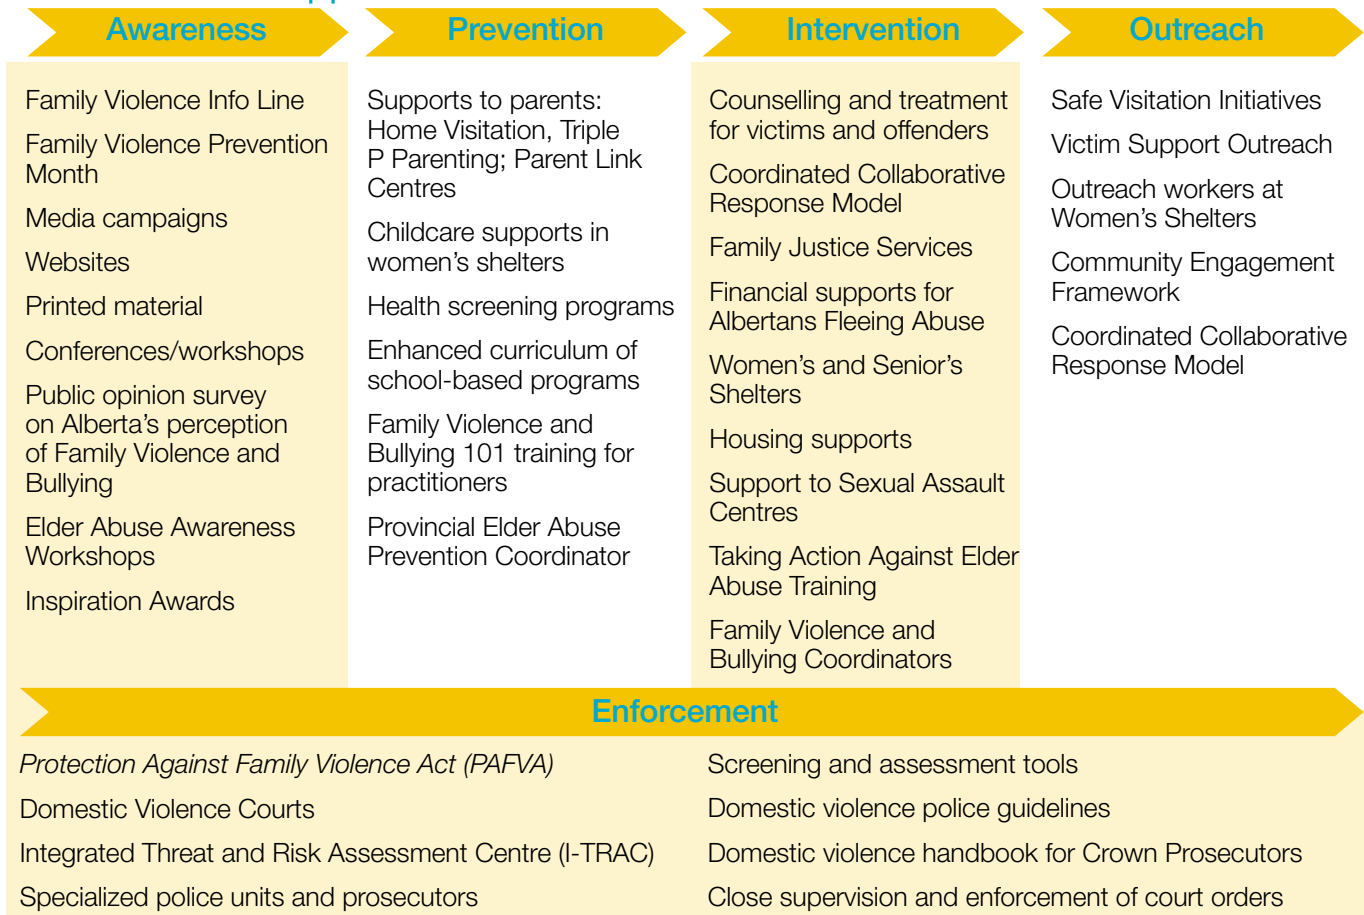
Awareness

Family Violence Info Line

Family Violence Prevention Month

Media campaigns

Websites

Printed material

Conferences/workshops

Public opinion survey on Alberta's perception of Family Violence and Bullying

Elder Abuse Awareness Workshops

Inspiration Awards

Prevention

Supports to parents: Home Visitation, Triple P Parenting; Parent Link Centres

Childcare supports in women's shelters

Health screening programs

Enhanced curriculum of school-based programs

Family Violence and Bullying 101 training for practitioners

Provincial Elder Abuse Prevention Coordinator

Intervention

Counselling and treatment for victims and offenders

Coordinated Collaborative Response Model

Family Justice Services

Financial supports for Albertans Fleeing Abuse

Women's and Senior's Shelters

Housing supports

Support to Sexual Assault Centres

Taking Action Against Elder Abuse Training

Family Violence and Bullying Coordinators

Outreach

Safe Visitation Initiatives

Victim Support Outreach

Outreach workers at Women's Shelters

Community Engagement Framework

Coordinated Collaborative Response Model

Enforcement

Protection Against Family Violence Act (PAFVA)

Domestic Violence Courts

Integrated Threat and Risk Assessment Centre (I-TRAC)

Specialized police units and prosecutors

Screening and assessment tools

Domestic violence police guidelines

Domestic violence handbook for Crown Prosecutors

Close supervision and enforcement of court orders